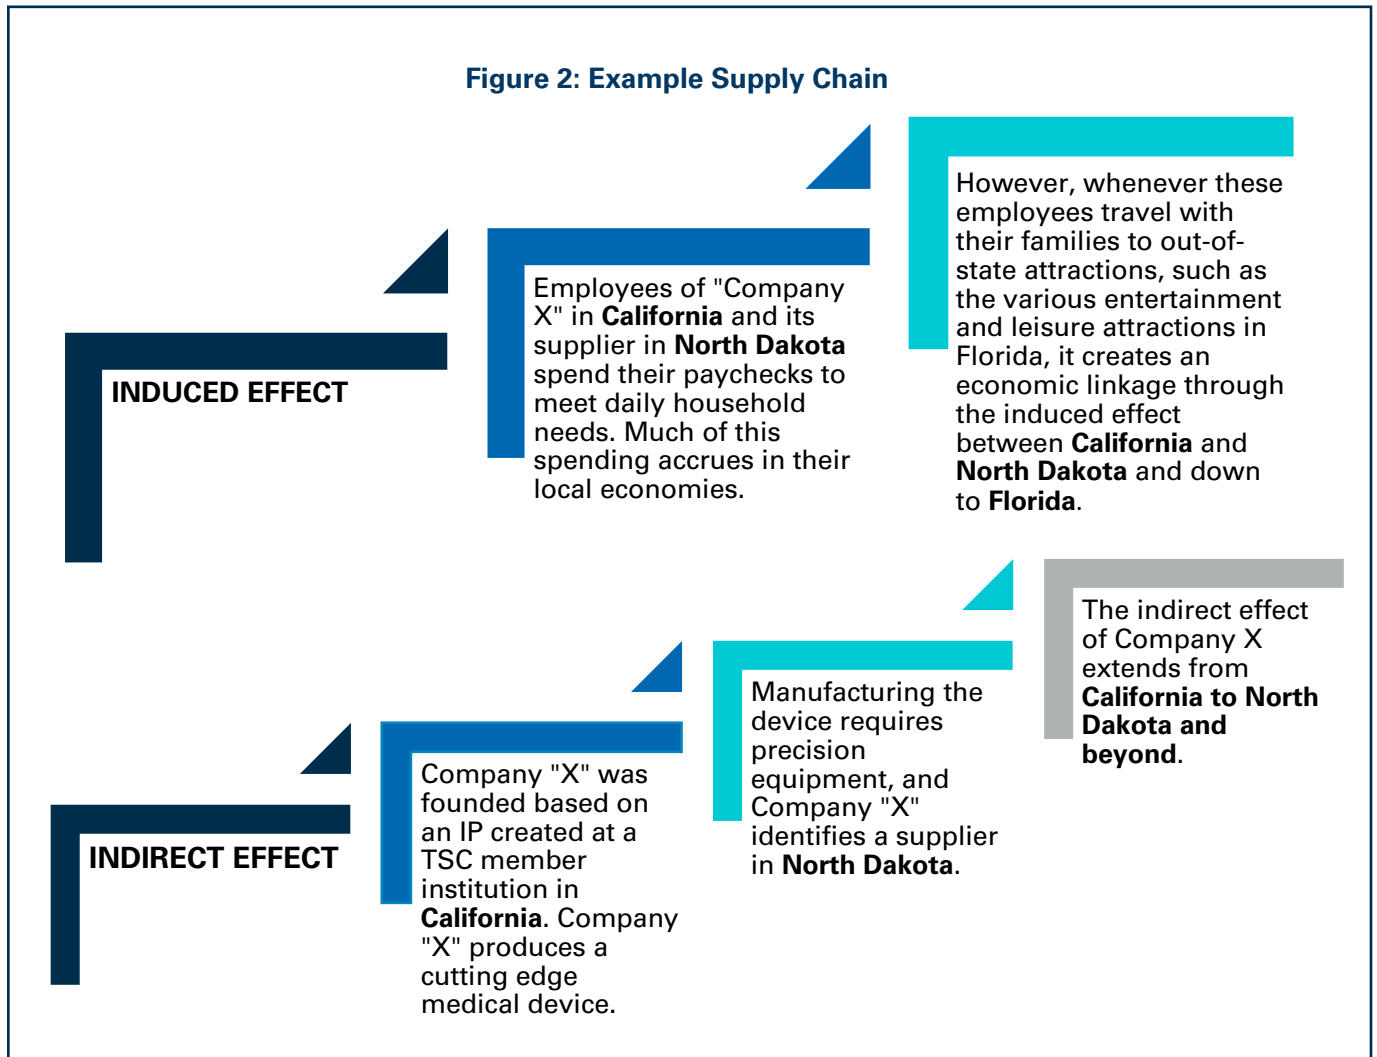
Figure 2: Example Supply Chain

INDUCED EFFECT

Employees of "Company X" in California and its supplier in North Dakota spend their paychecks to meet daily household needs. Much of this spending accrues in their local economies.

However, whenever these employees travel with their families to out-of-state attractions, such as the various entertainment and leisure attractions in Florida, it creates an economic linkage through the induced effect between California and North Dakota and down to Florida.

INDIRECT EFFECT

Company "X" was founded based on an IP created at a TSC member institution in California. Company "X" produces a cutting edge medical device.

Manufacturing the device requires precision equipment, and Company "X" identifies a supplier in North Dakota.

The indirect effect of Company X extends from California to North Dakota and beyond.